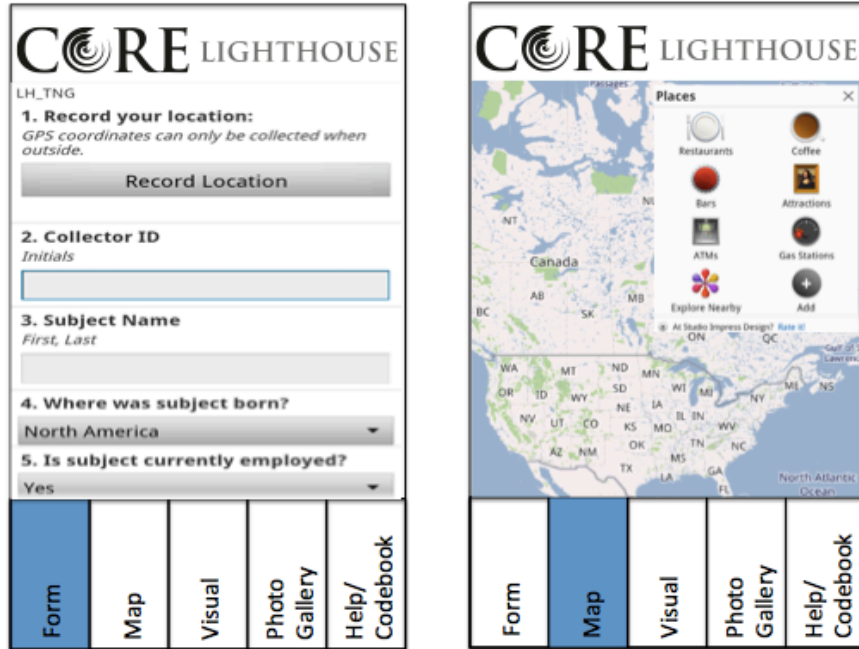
CORE LIGHTHOUSE

LH_TNG

1. Record your location:
GPS coordinates can only be collected when outside.

Record Location

2. Collector ID
Initials

3. Subject Name
First, Last

4. Where was subject born?
North America

5. Is subject currently employed?
Yes

Form
Map
Visual
Photo Gallery
Help/ Codebook

CORE LIGHTHOUSE

Places ×
Restaurants
Coffee
Bars
Attractions
ATMs
Gas Stations
Explore Nearby
Add
At Studio Impress Design? Rate it!

NT
Canada
AB
MB
BC
SK
ON
QC
WA
MT
ND
MN
OR
ID
WY
SD
WI
MI
NV
UT
CO
NE
IA
IL
IN
NY
KS
MO
WV
AZ
NM
OK
TN
NC
TX
MS
GA
LA
FL
ME
NS
North Atlantic Ocean

Form
Map
Visual
Photo Gallery
Help/ Codebook